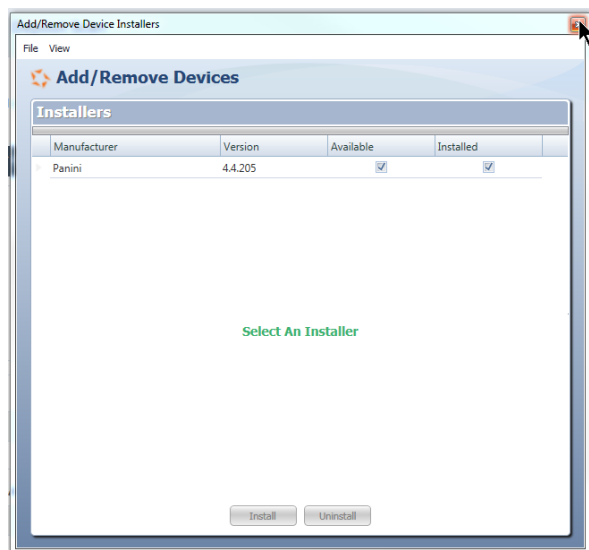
Add/Remove Device Installers

File View

Add/Remove Devices

Installers

| Manufacturer | Version | Available | Installed |
|---|---|---|---|
| Panini | 4.4.205 | ☑ | ☑ |

Select An Installer

Install Uninstall